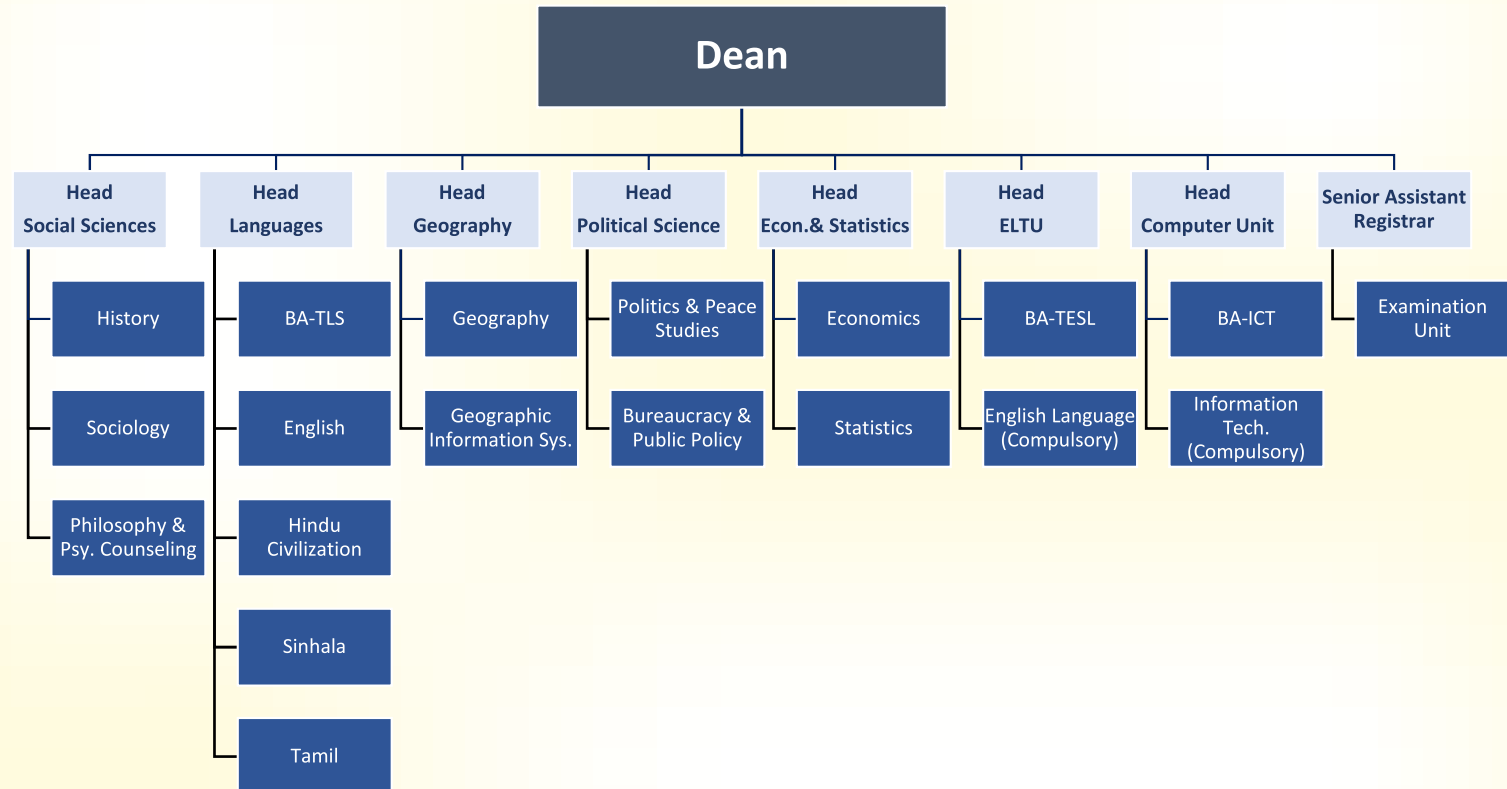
Dean

Head
Social Sciences

History

Sociology

Philosophy & Psy. Counseling

Head
Languages

BA-TLS

English

Hindu Civilization

Sinhala

Tamil

Head
Geography

Geography

Geographic Information Sys.

Head
Political Science

Politics & Peace Studies

Bureaucracy & Public Policy

Head
Econ.& Statistics

Economics

Statistics

Head
ELTU

BA-TESL

English Language (Compulsory)

Head
Computer Unit

BA-ICT

Information Tech. (Compulsory)

Senior Assistant Registrar

Examination Unit